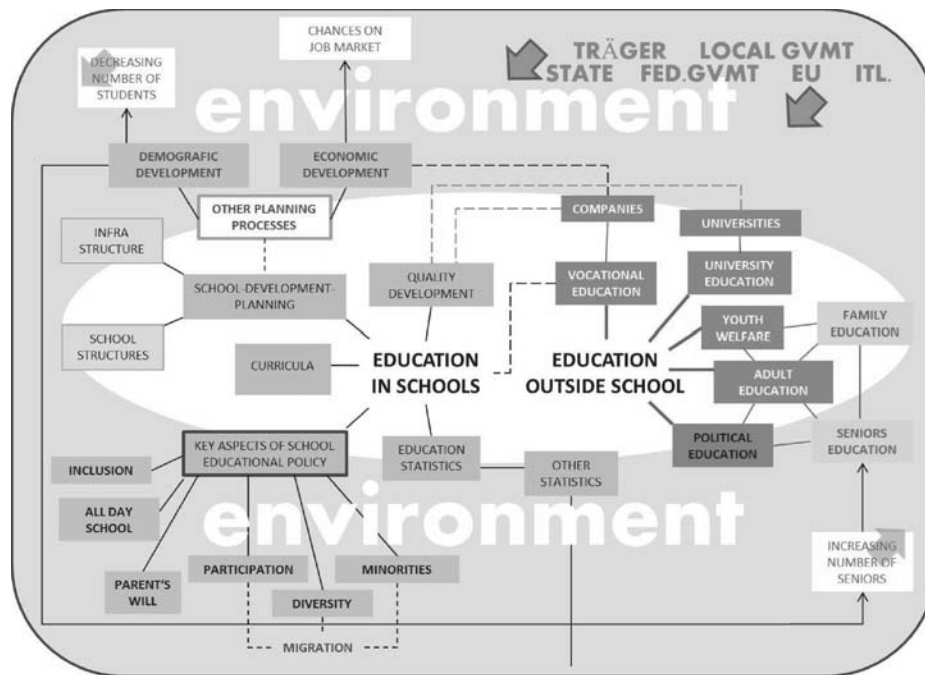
DECREASING NUMBER OF STUDENTS

CHANCES ON JOB MARKET

TRÄGER LOCAL GVMT
STATE FED.GVMT EU ITL.

environment

DEMOGRAFIC DEVELOPMENT

ECONOMIC DEVELOPMENT

OTHER PLANNING PROCESSES

INFRA STRUCTURE

SCHOOL-DEVELOPMENT-PLANNING

SCHOOL STRUCTURES

CURRICULA

QUALITY DEVELOPMENT

COMPANIES

VOCATIONAL EDUCATION

UNIVERSITIES

UNIVERSITY EDUCATION

YOUTH WELFARE

FAMILY EDUCATION

EDUCATION IN SCHOOLS

EDUCATION OUTSIDE SCHOOL

ADULT EDUCATION

POLITICAL EDUCATION

SENIORS EDUCATION

KEY ASPECTS OF SCHOOL EDUCATIONAL POLICY

EDUCATION STATISTICS

OTHER STATISTICS

INCLUSION

ALL DAY SCHOOL

PARENT'S WILL

PARTICIPATION

DIVERSITY

MINORITIES

MIGRATION

environment

INCREASING NUMBER OF SENIORS